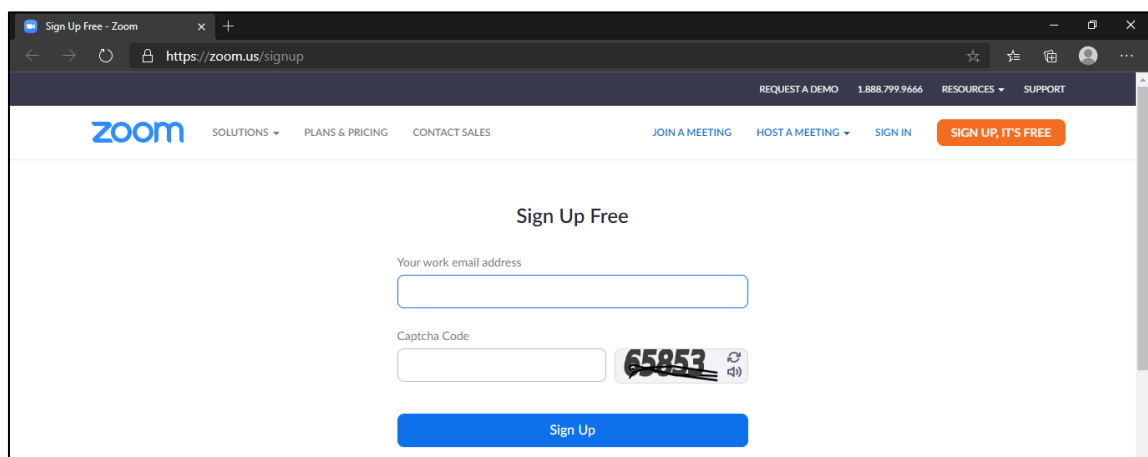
Sign Up Free - Zoom

https://zoom.us/signup

REQUEST A DEMO 1.888.799.9666 RESOURCES SUPPORT

zoom SOLUTIONS PLANS & PRICING CONTACT SALES JOIN A MEETING HOST A MEETING SIGN IN SIGN UP, IT'S FREE

Sign Up Free

Your work email address

Captcha Code

65853

Sign Up